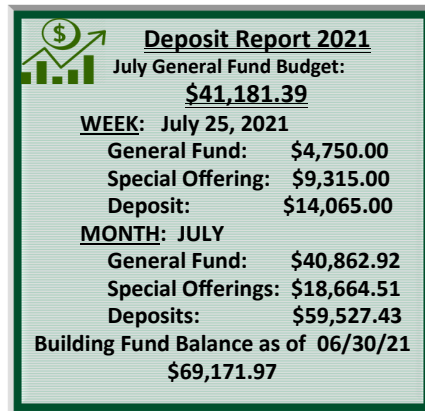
Deposit Report 2021

July General Fund Budget:

$41,181.39

WEEK: July 25, 2021

General Fund: $4,750.00

Special Offering: $9,315.00

Deposit: $14,065.00

MONTH: JULY

General Fund: $40,862.92

Special Offerings: $18,664.51

Deposits: $59,527.43

Building Fund Balance as of 06/30/21

$69,171.97